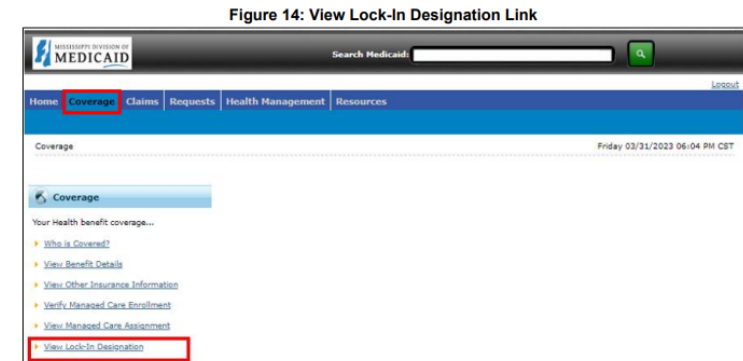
Figure 14: View Lock-In Designation Link

MISSISSIPPI DIVISION OF MEDICAID

Search Medicaid:

Logout

Home Coverage Claims Requests Health Management Resources

Coverage

Friday 03/31/2023 06:04 PM CST

Coverage

Your Health benefit coverage...

Who is Covered?

View Benefit Details

View Other Insurance Information

Verify Managed Care Enrollment

View Managed Care Assignment

View Lock-In Designation